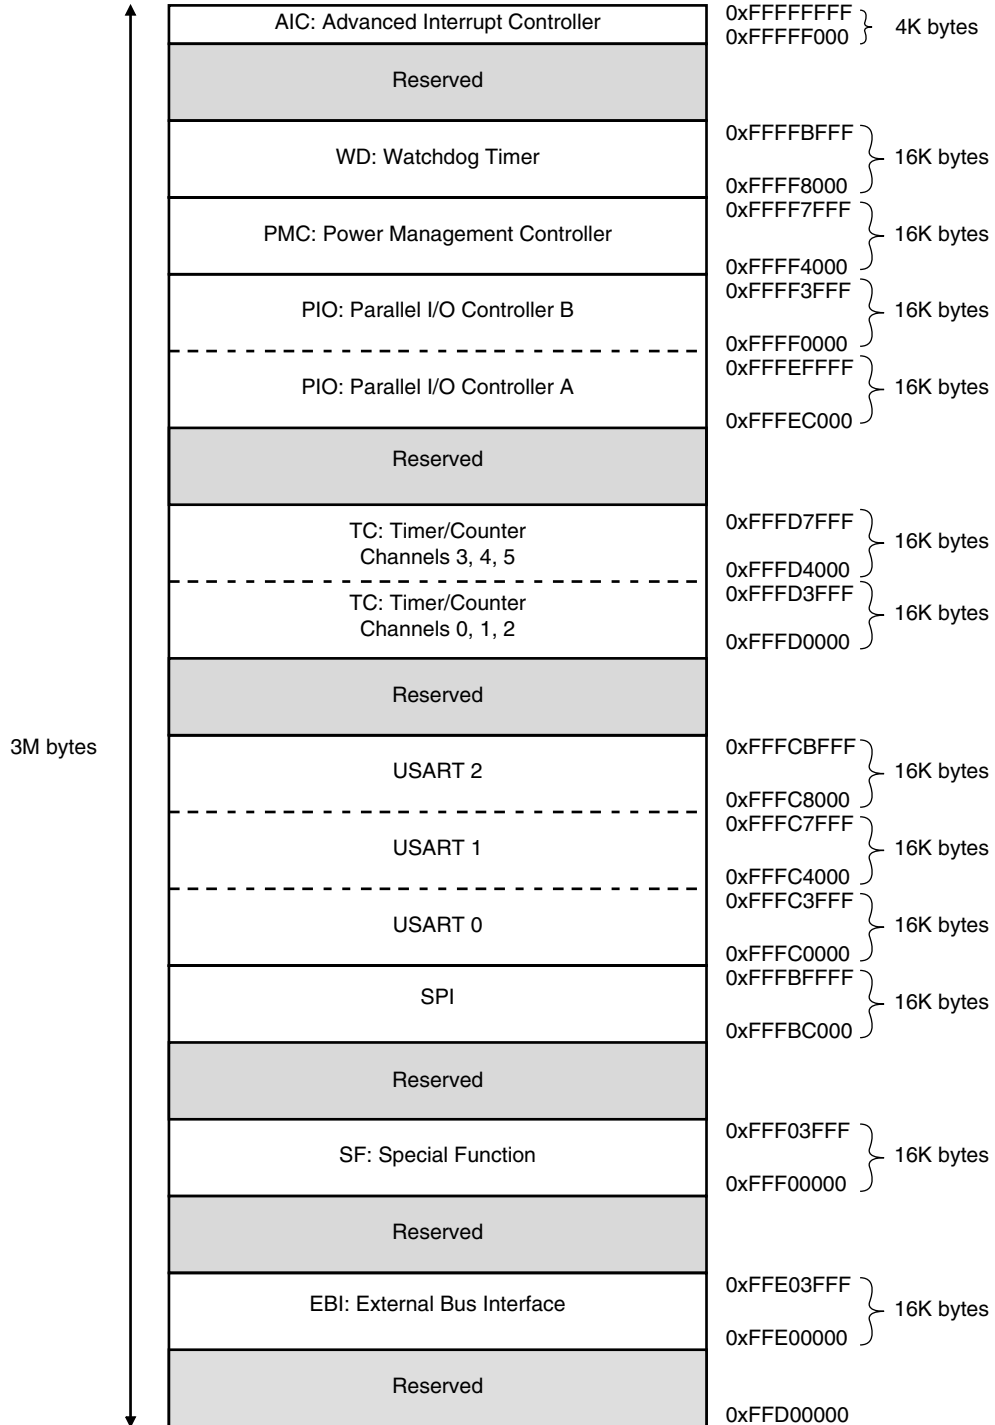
3M bytes

AIC: Advanced Interrupt Controller
0xFFFFFFFF
0xFFFFF000
4K bytes

Reserved

WD: Watchdog Timer
0xFFFFBFFF
0xFFFF8000
16K bytes

PMC: Power Management Controller
0xFFFF7FFF
0xFFFF4000
16K bytes

PIO: Parallel I/O Controller B
0xFFFF3FFF
0xFFFF0000
16K bytes

PIO: Parallel I/O Controller A
0xFFFEFFFF
0xFFFEC000
16K bytes

Reserved

TC: Timer/Counter Channels 3, 4, 5
0xFFFD7FFF
0xFFFD4000
16K bytes

TC: Timer/Counter Channels 0, 1, 2
0xFFFD3FFF
0xFFFD0000
16K bytes

Reserved

USART 2
0xFFFCBFFF
0xFFFC8000
16K bytes

USART 1
0xFFFC7FFF
0xFFFC4000
16K bytes

USART 0
0xFFFC3FFF
0xFFFC0000
16K bytes

SPI
0xFFFBFFFF
0xFFFBC000
16K bytes

Reserved

SF: Special Function
0xFFF03FFF
0xFFF00000
16K bytes

Reserved

EBI: External Bus Interface
0xFFE03FFF
0xFFE00000
16K bytes

Reserved
0xFFD00000